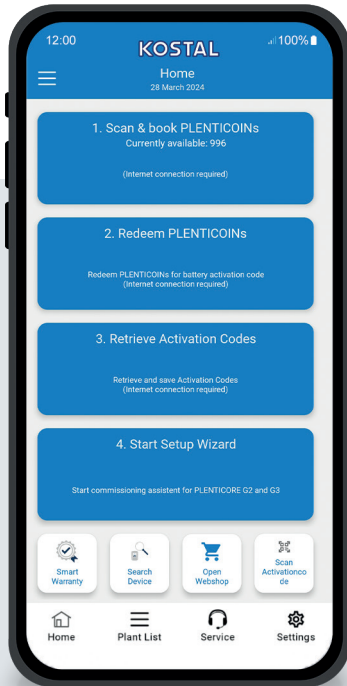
12:00
KOSTAL
100%

Home
28 March 2024

1. Scan & book PLENTICOINs
Currently available: 996

(Internet connection required)

2. Redeem PLENTICOINs

Redeem PLENTICOINs for battery activation code
(Internet connection required)

3. Retrieve Activation Codes

Retrieve and save Activation Codes
(Internet connection required)

4. Start Setup Wizard

Start commissioning assistent for PLENTICORE G2 and G3

Smart Warranty

Search Device

Open Webshop

Scan Activationcode

Home

Plant List

Service

Settings